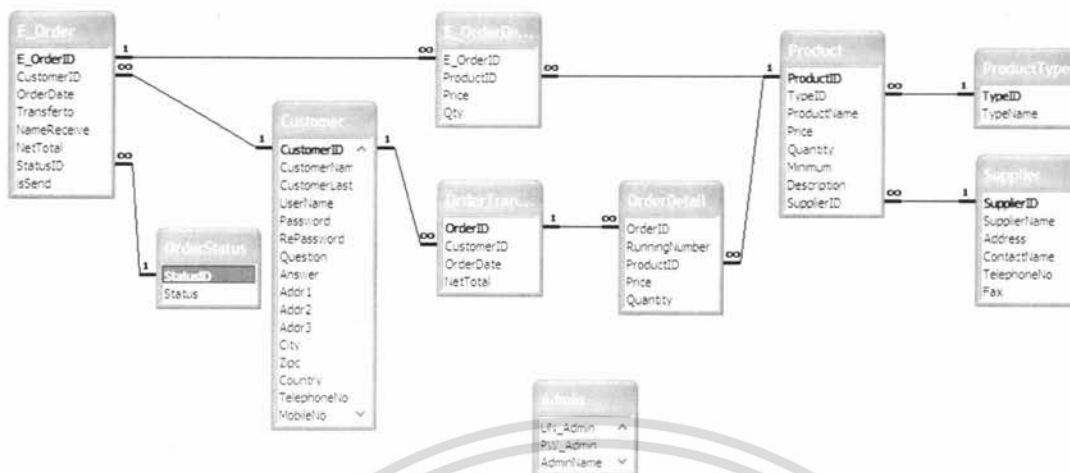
E_Order
E_OrderID
CustomerID
OrderDate
Transferto
NameReceive
NetTotal
StatusID
isSend

1
∞
∞

E_OrderDe...
E_OrderID
ProductID
Price
Qty

∞

Product
ProductID
TypeID
ProductName
Price
Quantity
Minimum
Description
SupplierID

1
∞
∞

ProductType
TypeID
TypeName

1

Supplier
SupplierID
SupplierName
Address
ContactName
TelephoneNo
Fax

1

Customer
CustomerID
CustomerNam
CustomerLast
UserName
Password
RePassword
Question
Answer
Addr1
Addr2
Addr3
City
Zipc
Country
TelephoneNo
MobileNo

1
1

OrderTran...
OrderID
CustomerID
OrderDate
NetTotal

∞
1

OrderDetail
OrderID
RunningNumber
ProductID
Price
Quantity

∞
∞

OrderStatus
StatusID
Status

1

Admin
UN_Admin
PW_Admin
AdminName